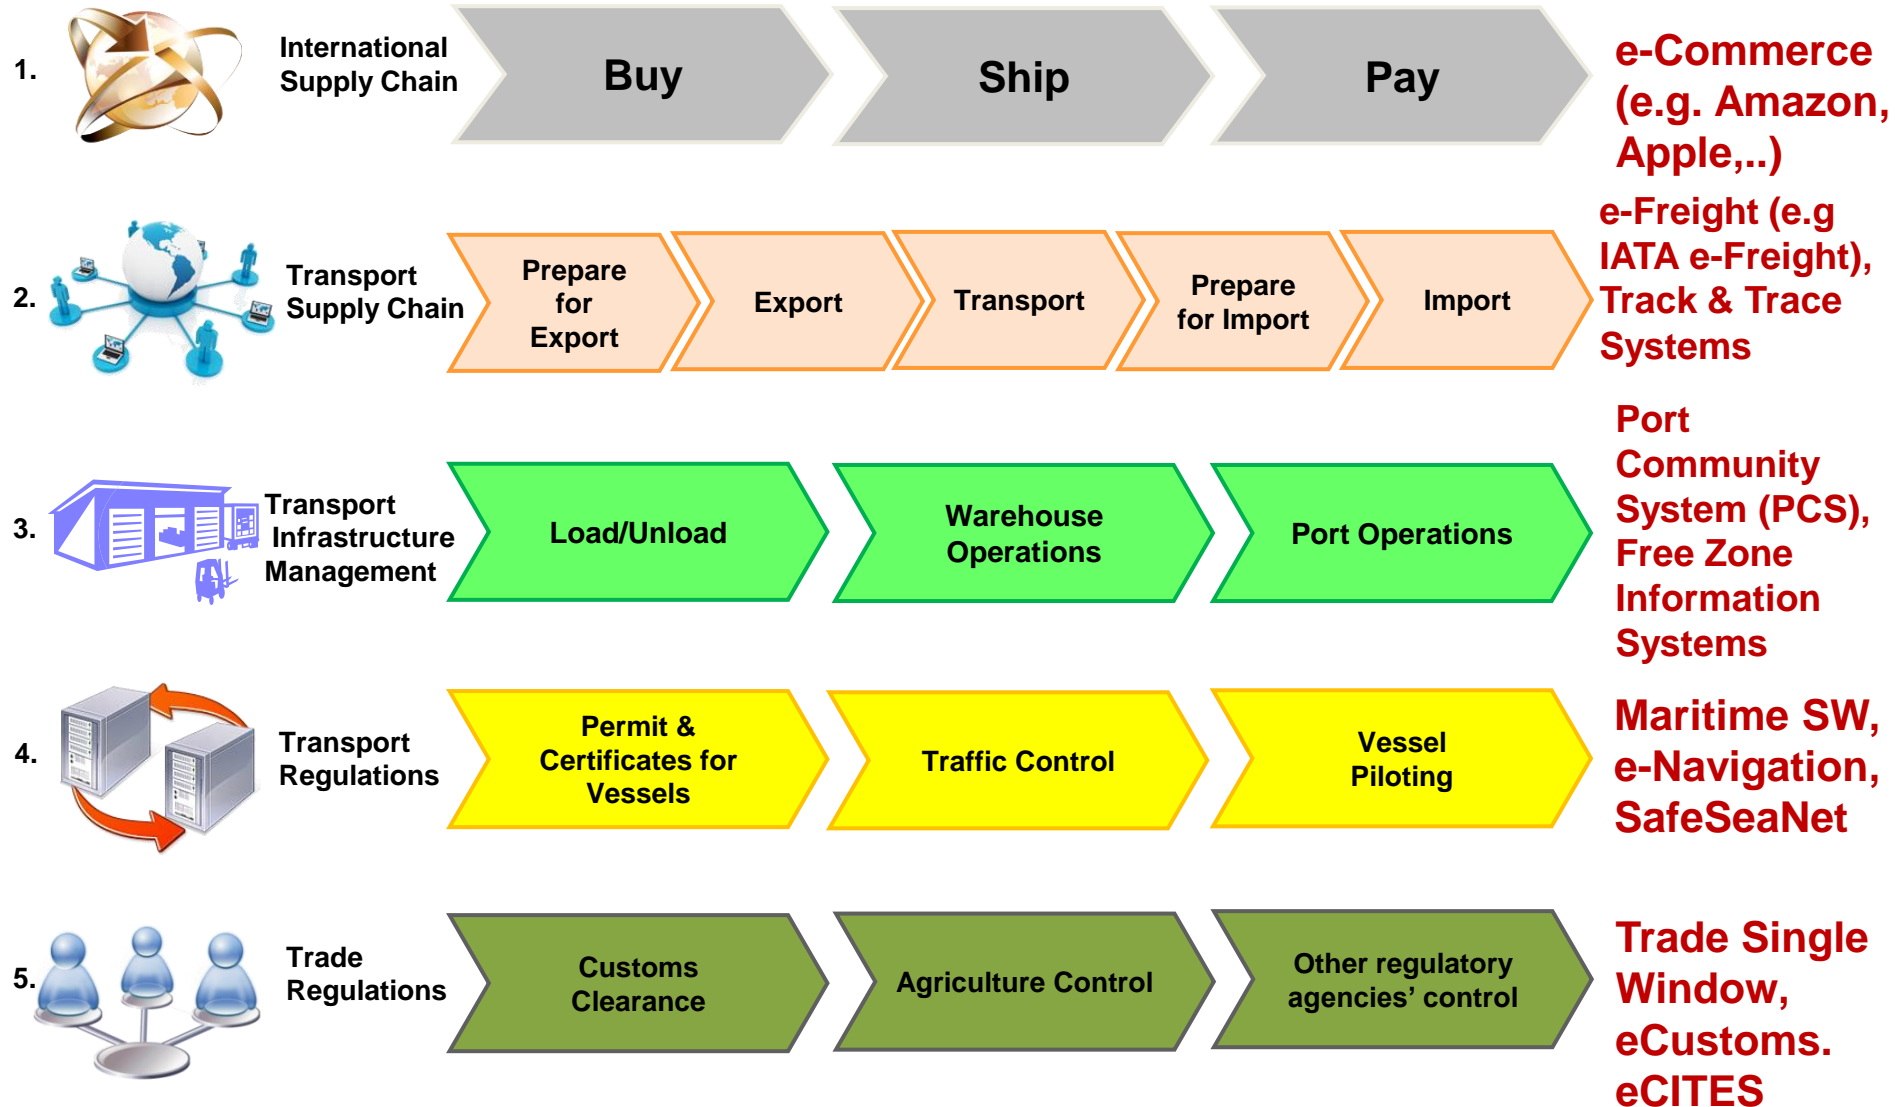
1. International Supply Chain

Buy

Ship

Pay

e-Commerce (e.g. Amazon, Apple,..)

2. Transport Supply Chain

Prepare for Export

Export

Transport

Prepare for Import

Import

e-Freight (e.g IATA e-Freight), Track & Trace Systems

3. Transport Infrastructure Management

Load/Unload

Warehouse Operations

Port Operations

Port Community System (PCS), Free Zone Information Systems

4. Transport Regulations

Permit & Certificates for Vessels

Traffic Control

Vessel Piloting

Maritime SW, e-Navigation, SafeSeaNet

5. Trade Regulations

Customs Clearance

Agriculture Control

Other regulatory agencies' control

Trade Single Window, eCustoms. eCITES